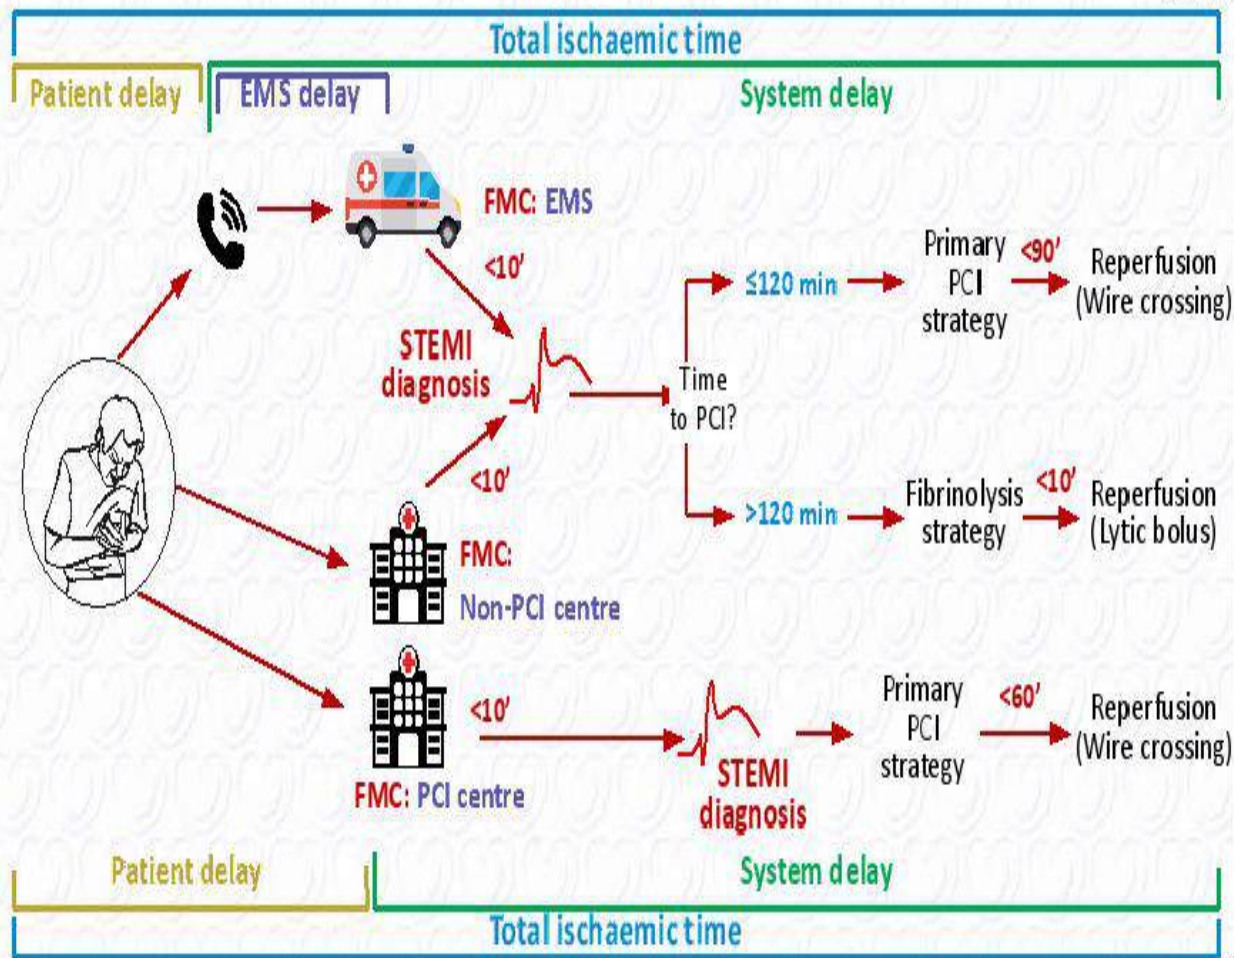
Total ischaemic time

Patient delay

EMS delay

System delay

FMC: EMS

<10′

STEMI diagnosis

<10′

Time to PCI?

≤120 min

Primary PCI strategy

<90′

Reperfusion (Wire crossing)

>120 min

Fibrinolysis strategy

<10′

Reperfusion (Lytic bolus)

FMC: Non-PCI centre

<10′

FMC: PCI centre

STEMI diagnosis

Primary PCI strategy

<60′

Reperfusion (Wire crossing)

Patient delay

System delay

Total ischaemic time